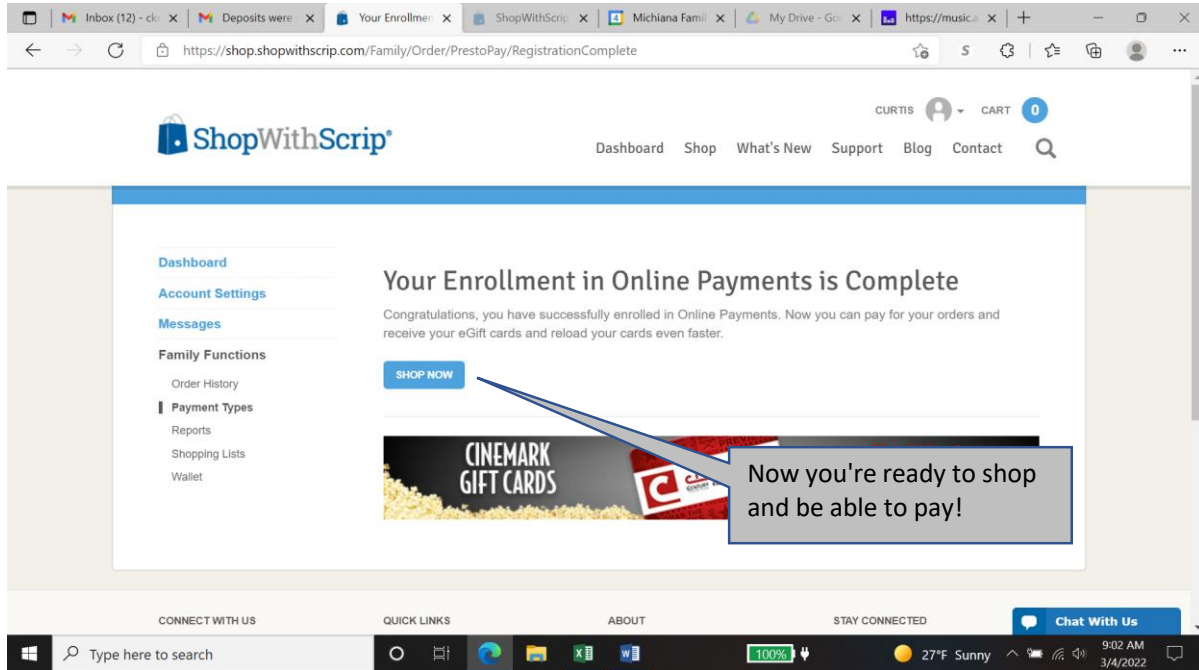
Inbox (12) - cl
Deposits were
Your Enrollmen
ShopWithScrip
Michiana Famil
My Drive - Go
https://music.a

https://shop.shopwithscrip.com/Family/Order/PrestoPay/RegistrationComplete

ShopWithScrip®

CURTIS CART 0

Dashboard Shop What's New Support Blog Contact

Dashboard
Account Settings
Messages
Family Functions
Order History
Payment Types
Reports
Shopping Lists
Wallet

Your Enrollment in Online Payments is Complete

Congratulations, you have successfully enrolled in Online Payments. Now you can pay for your orders and receive your eGift cards and reload your cards even faster.

SHOP NOW

CINEMARK GIFT CARDS

Now you're ready to shop and be able to pay!

CONNECT WITH US
QUICK LINKS
ABOUT
STAY CONNECTED
Chat With Us

Type here to search
100%
27°F Sunny
9:02 AM
3/4/2022